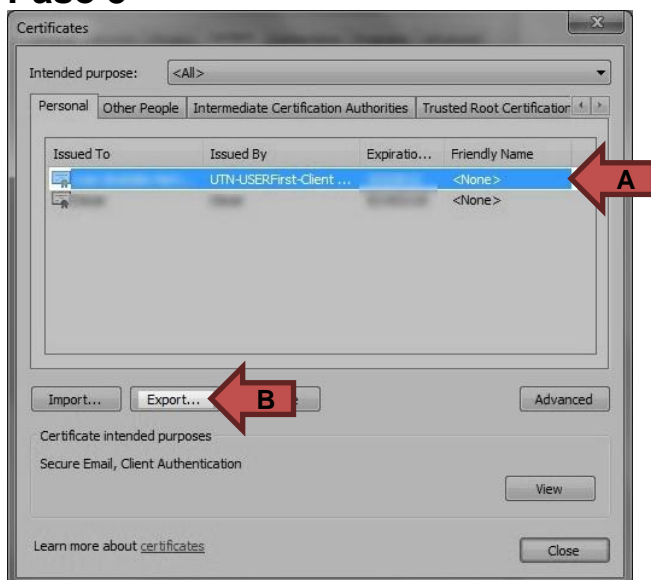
Paso 6

Certificates

Intended purpose: <All>

Personal | Other People | Intermediate Certification Authorities | Trusted Root Certification

| Issued To | Issued By | Expiratio... | Friendly Name |
|---|---|---|---|
| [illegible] | UTN-USERFirst-Client ... | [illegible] | <None> |
| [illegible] | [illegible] | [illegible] | <None> |

A

Import... Export... B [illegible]e Advanced

Certificate intended purposes

Secure Email, Client Authentication

View

Learn more about certificates

Close